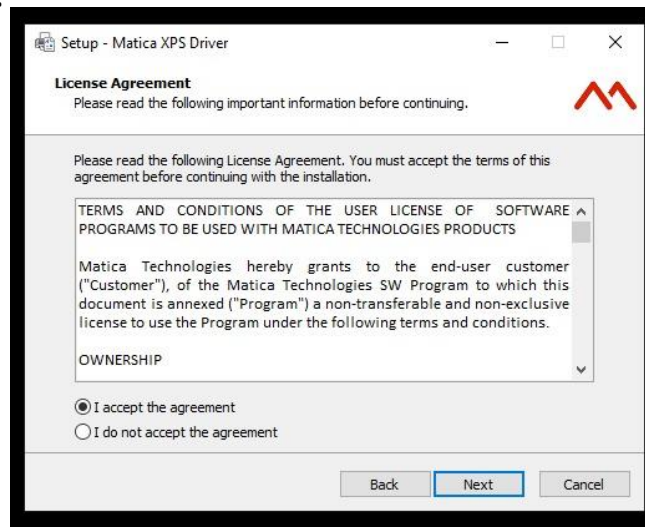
Setup - Matica XPS Driver

License Agreement
Please read the following important information before continuing.

Please read the following License Agreement. You must accept the terms of this agreement before continuing with the installation.

TERMS AND CONDITIONS OF THE USER LICENSE OF SOFTWARE PROGRAMS TO BE USED WITH MATICA TECHNOLOGIES PRODUCTS

Matica Technologies hereby grants to the end-user customer ("Customer"), of the Matica Technologies SW Program to which this document is annexed ("Program") a non-transferable and non-exclusive license to use the Program under the following terms and conditions.

OWNERSHIP

I accept the agreement
I do not accept the agreement

Back
Next
Cancel